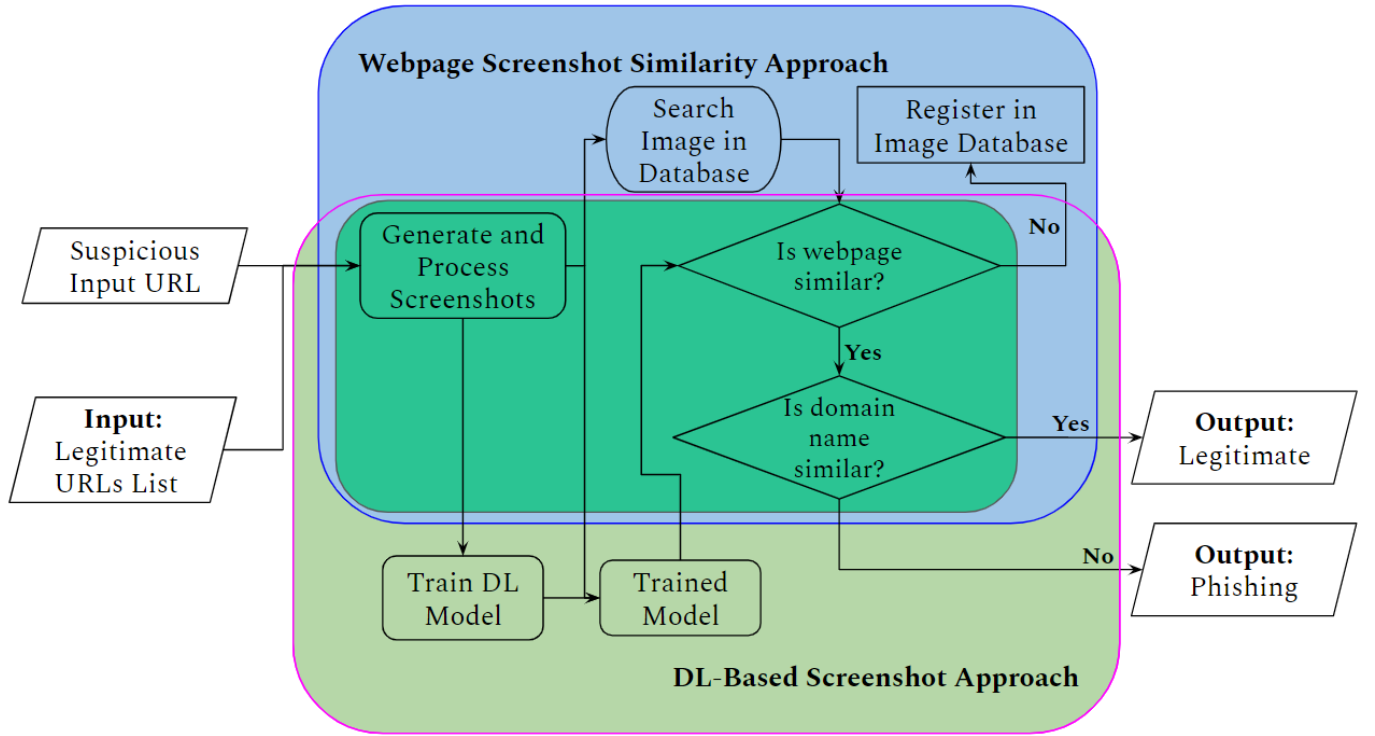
Webpage Screenshot Similarity Approach

Search Image in Database

Register in Image Database

Suspicious Input URL

Generate and Process Screenshots

Is webpage similar?

No

Yes

Input: Legitimate URLs List

Is domain name similar?

Yes

Output: Legitimate

No

Output: Phishing

Train DL Model

Trained Model

DL-Based Screenshot Approach